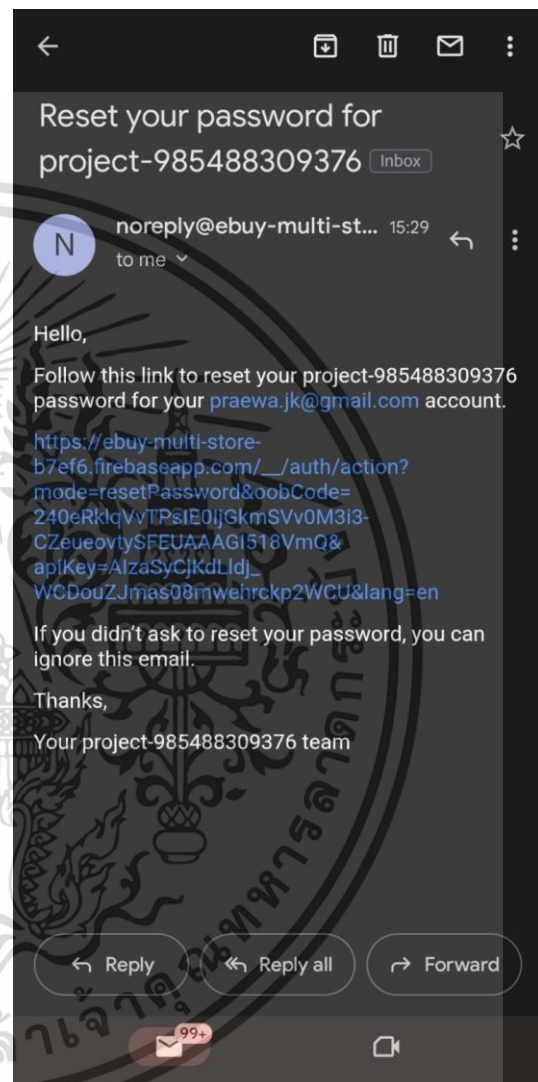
Reset your password for project-985488309376 Inbox

N noreply@ebuy-multi-st... 15:29
to me

Hello,

Follow this link to reset your project-985488309376 password for your praewa.jk@gmail.com account.

https://ebuy-multi-store-b7ef6.firebaseapp.com/__/auth/action?mode=resetPassword&oobCode=240eRklqVvTPsIE0ljGkmSVv0M3I3-CZeueovtySFEUAAAGI518VmQ&apiKey=AIzaSyCJKdLIdj_WCDouZJmas08mwehrckp2WCU&lang=en

If you didn't ask to reset your password, you can ignore this email.

Thanks,

Your project-985488309376 team

Reply Reply all Forward

99+